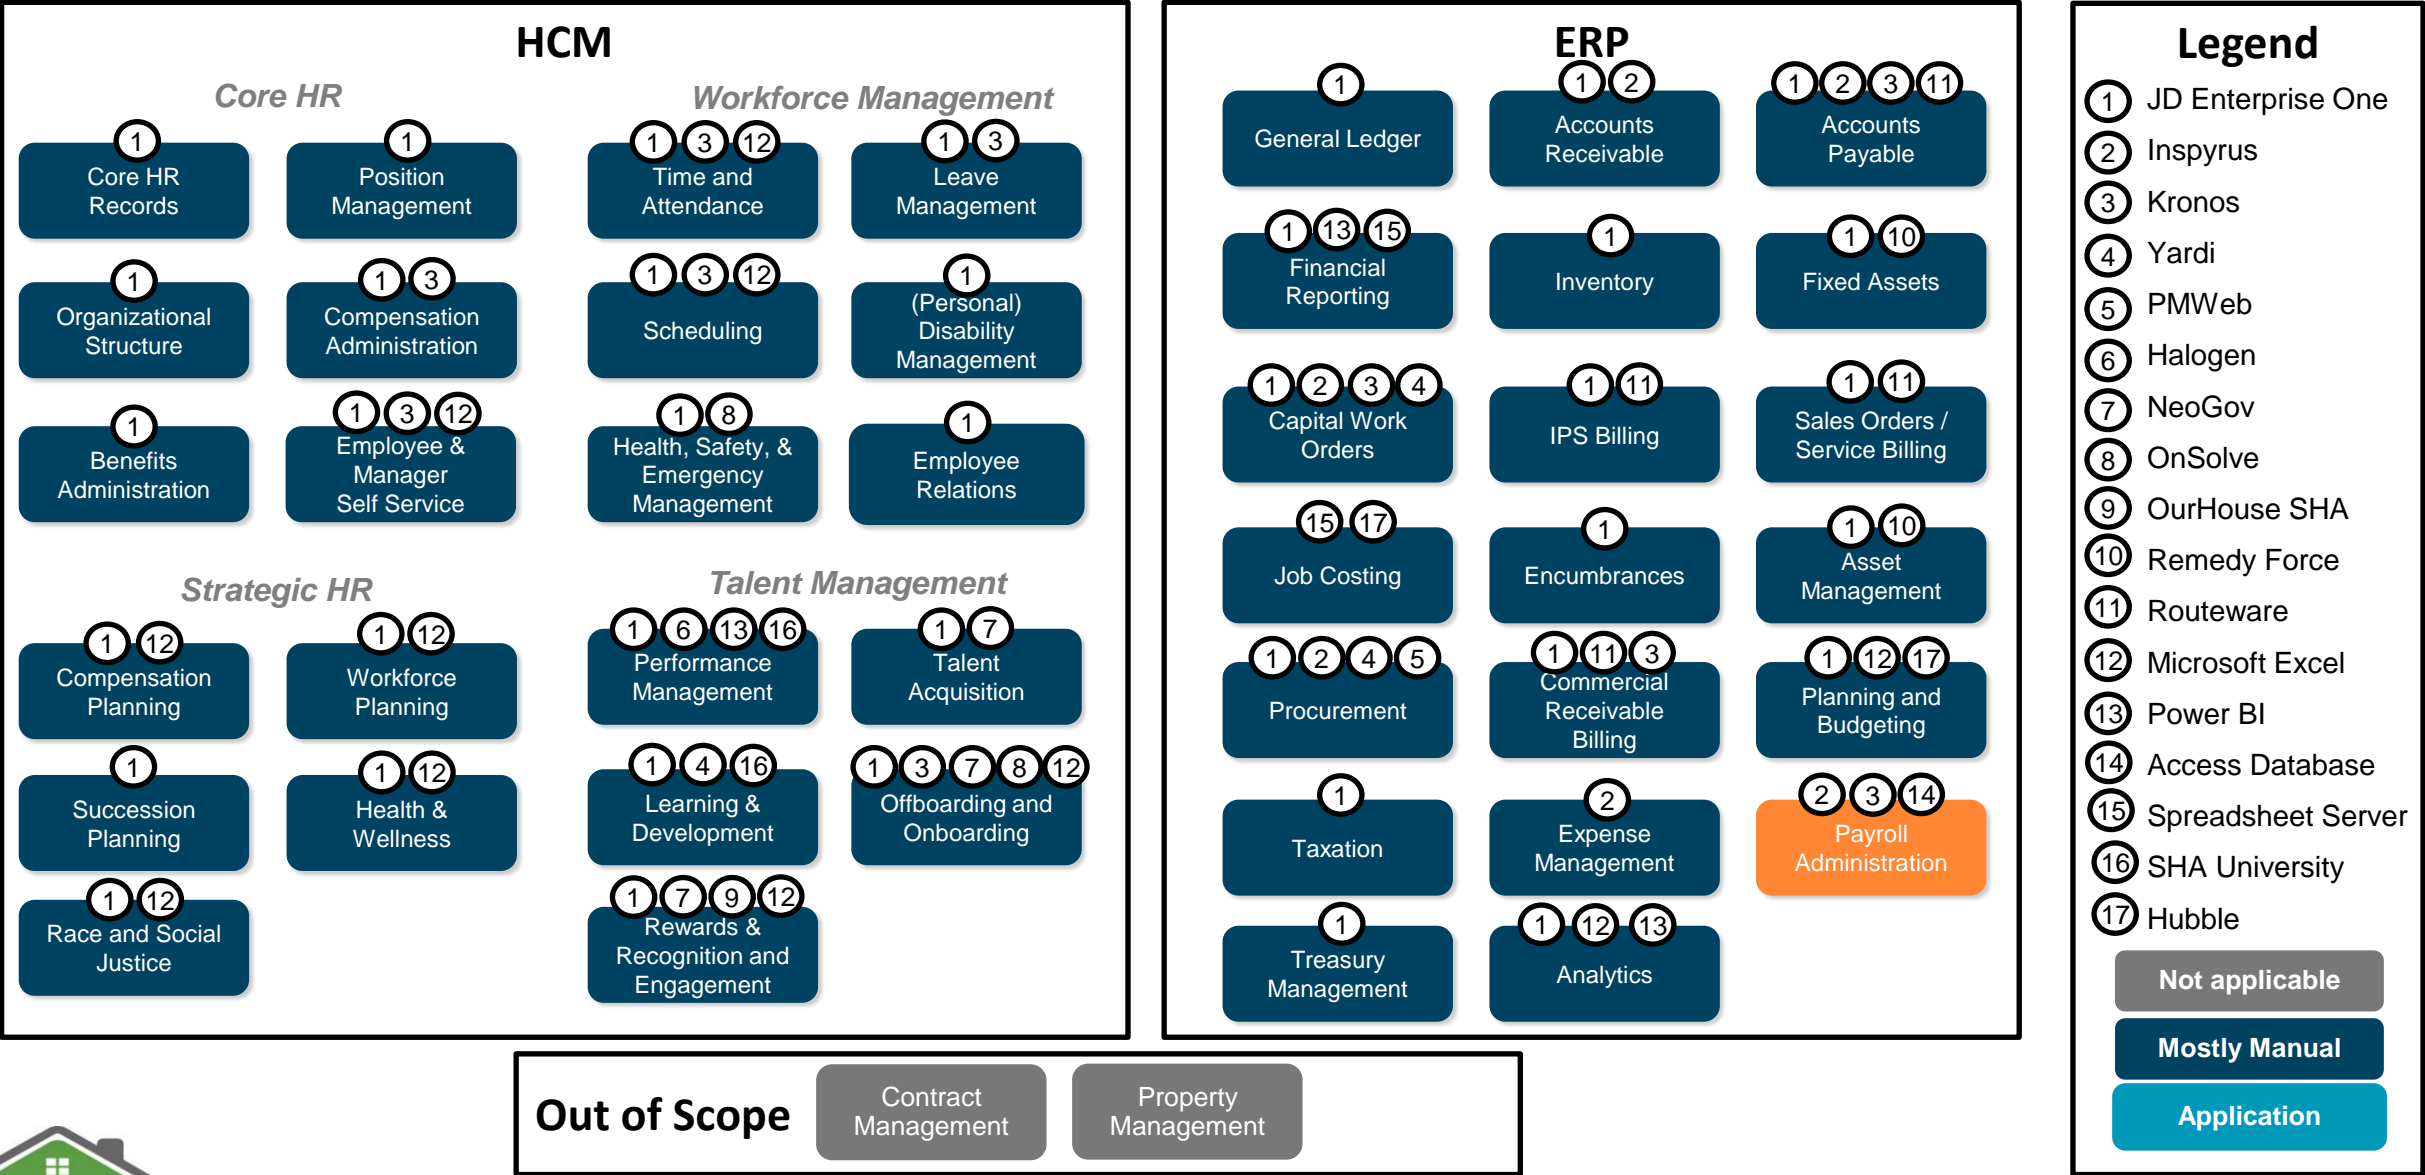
HCM

Core HR

1
Core HR Records

1
Position Management

1
Organizational Structure

1 3
Compensation Administration

1
Benefits Administration

1 3 12
Employee & Manager Self Service

Workforce Management

1 3 12
Time and Attendance

1 3
Leave Management

1 3 12
Scheduling

1
(Personal) Disability Management

1 8
Health, Safety, & Emergency Management

1
Employee Relations

Strategic HR

1 12
Compensation Planning

1 12
Workforce Planning

1
Succession Planning

1 12
Health & Wellness

1 12
Race and Social Justice

Talent Management

1 6 13 16
Performance Management

1 7
Talent Acquisition

1 4 16
Learning & Development

1 3 7 8 12
Offboarding and Onboarding

1 7 9 12
Rewards & Recognition and Engagement

ERP

1
General Ledger

1 2
Accounts Receivable

1 2 3 11
Accounts Payable

1 13 15
Financial Reporting

1
Inventory

1 10
Fixed Assets

1 2 3 4
Capital Work Orders

1 11
IPS Billing

1 11
Sales Orders / Service Billing

15 17
Job Costing

1
Encumbrances

1 10
Asset Management

1 2 4 5
Procurement

1 11 3
Commercial Receivable Billing

1 12 17
Planning and Budgeting

1
Taxation

2
Expense Management

2 3 14
Payroll Administration

1
Treasury Management

1 12 13
Analytics

Legend
1 JD Enterprise One
2 Inspyrus
3 Kronos
4 Yardi
5 PMWeb
6 Halogen
7 NeoGov
8 OnSolve
9 OurHouse SHA
10 Remedy Force
11 Routeware
12 Microsoft Excel
13 Power BI
14 Access Database
15 Spreadsheet Server
16 SHA University
17 Hubble
Not applicable
Mostly Manual
Application

Out of Scope
Contract Management
Property Management